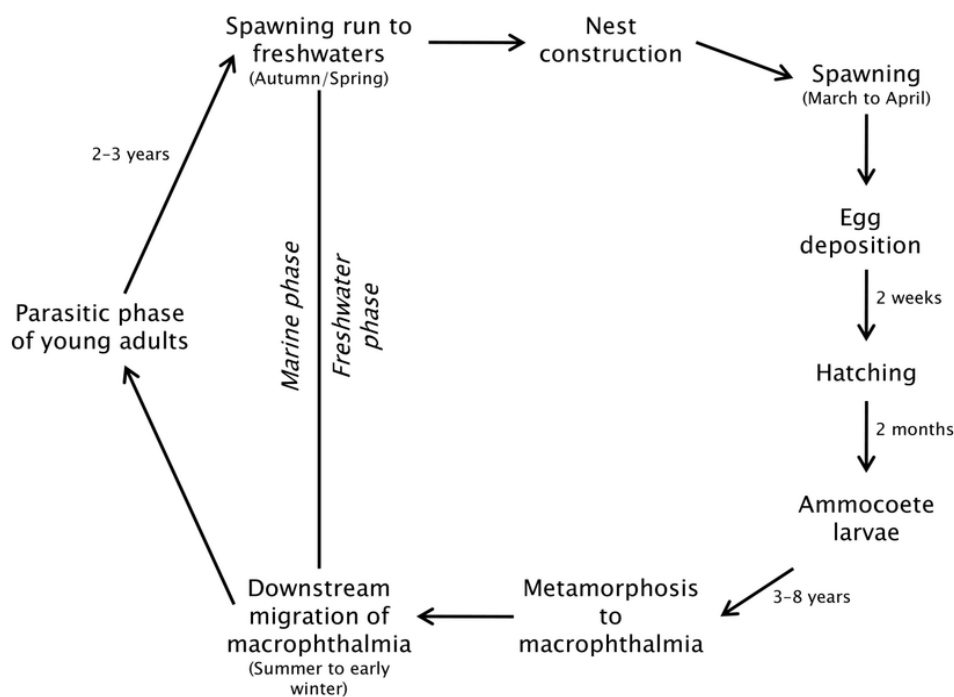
Spawning run to freshwaters
(Autumn/Spring)

Nest construction

Spawning
(March to April)

Egg deposition

2 weeks

Hatching

2 months

Ammocoete larvae

3-8 years

Metamorphosis to macrophthalmia

Downstream migration of macrophthalmia
(Summer to early winter)

Parasitic phase of young adults

2-3 years

Marine phase

Freshwater phase